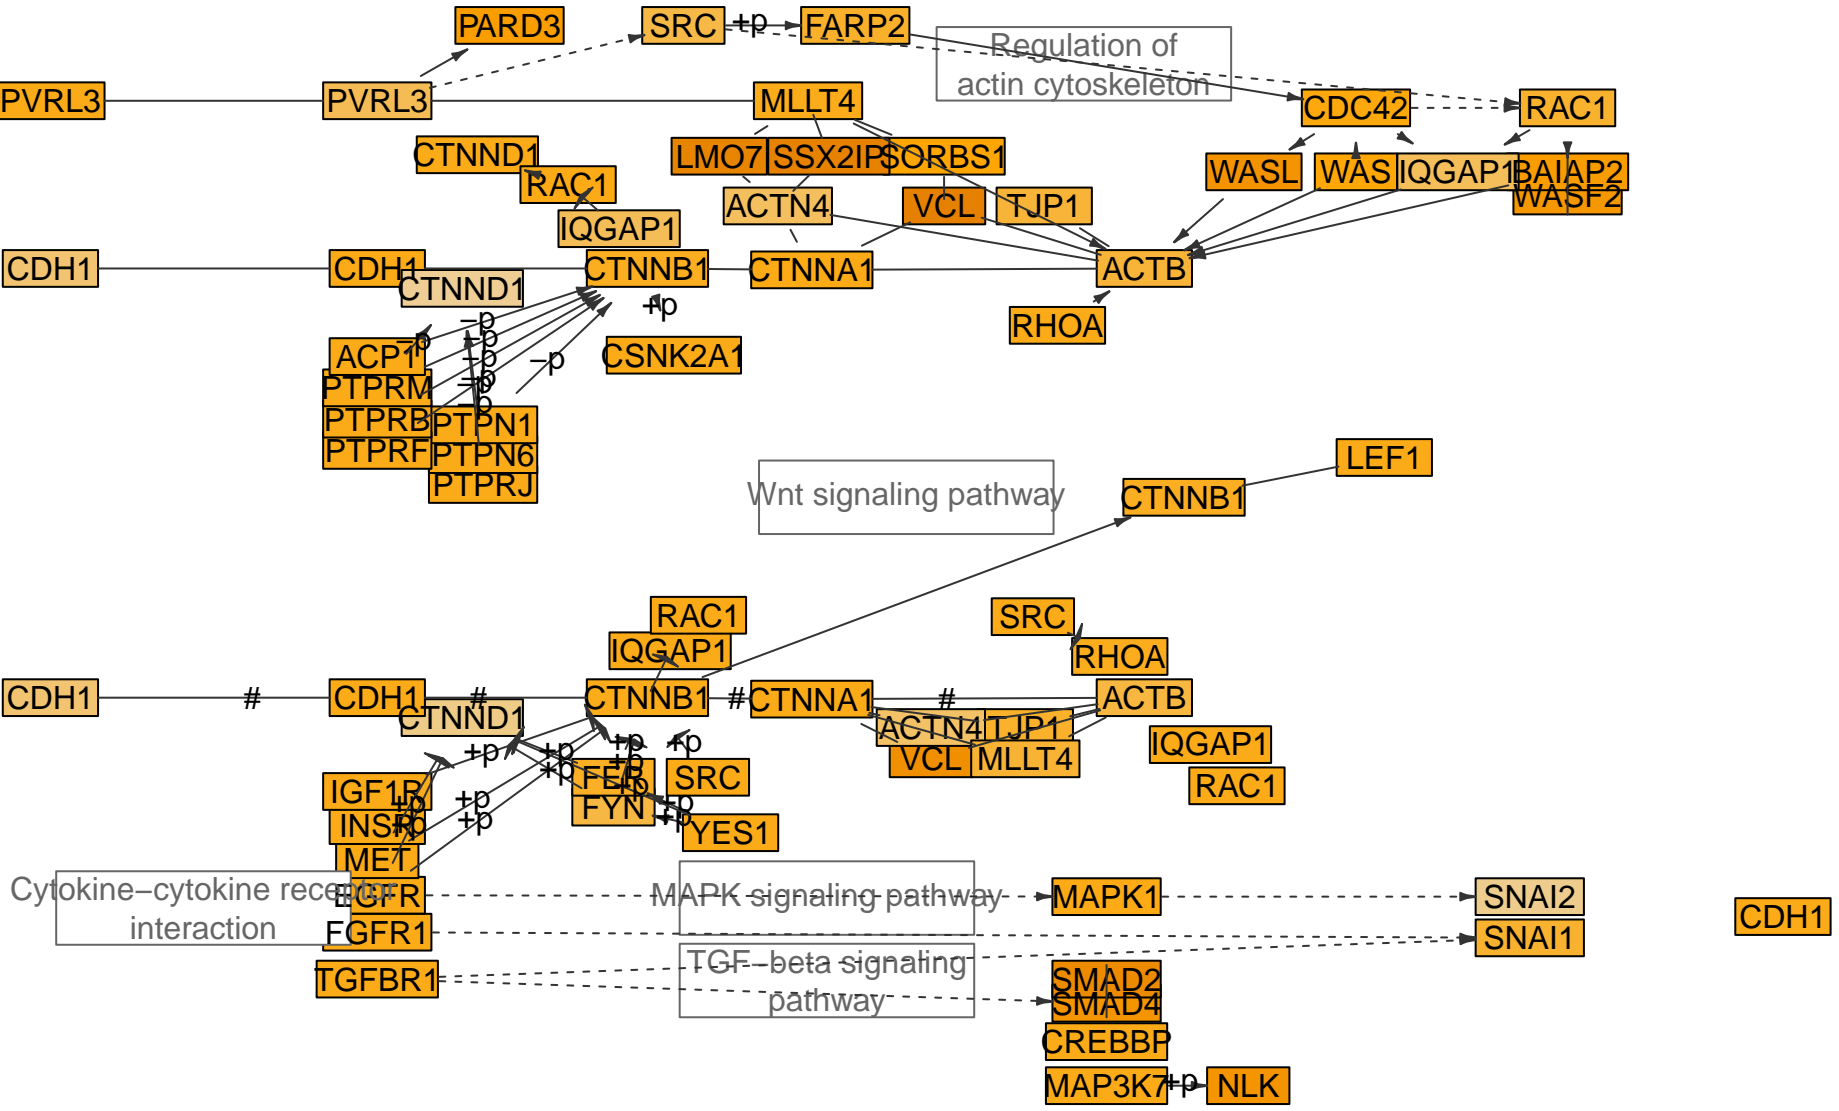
PARD3
SRC
+p
FARP2
Regulation of actin cytoskeleton
PVRL3
PVRL3
MLLT4
CDC42
RAC1
CTNND1
LMO7
SSX2IP
SORBS1
RAC1
WASL
WAS
IQGAP1
BAIAP2
WASF2
ACTN4
VCL
TJP1
IQGAP1
CDH1
CDH1
CTNNB1
CTNNA1
ACTB
CTNND1
+p
−p
−p
−p
−p
−p
−p
−p
RHOA
ACP1
CSNK2A1
PTPRM
PTPRB
PTPN1
PTPRF
PTPN6
PTPRJ
LEF1
Wnt signaling pathway
CTNNB1
RAC1
SRC
IQGAP1
RHOA
CDH1
#
CDH1
#
CTNNB1
#
CTNNA1
#
ACTB
CTNND1
ACTN4
TJP1
IQGAP1
+p
+p
+p
+p
+p
VCL
MLLT4
RAC1
IGF1R
FER
SRC
+p
+p
+p
+p
INSR
FYN
+p
YES1
MET
+p
Cytokine−cytokine receptor interaction
EGFR
MAPK signaling pathway
MAPK1
SNAI2
CDH1
FGFR1
SNAI1
TGF−beta signaling pathway
TGFBR1
SMAD2
SMAD4
CREBBP
MAP3K7
+p
NLK